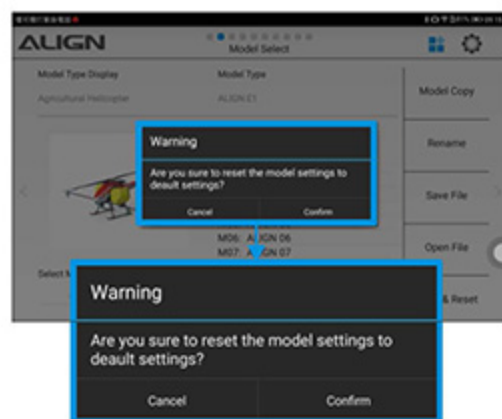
ALIGN

Model Select

Model Type Display

Agricultural Helicopter

Model Type

ALIGN E1

Model Copy

Rename

Save File

Open File

& Reset

Select M

M06: ALIGN 06
M07: ALIGN 07

Warning

Are you sure to reset the model settings to deault settings?

Cancel

Confirm

Warning

Are you sure to reset the model settings to deault settings?

Cancel

Confirm